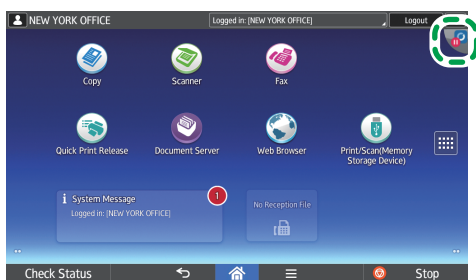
NEW YORK OFFICE
Logged in: [NEW YORK OFFICE]
Logout

Copy
Scanner
Fax

Quick Print Release
Document Server
Web Browser
Print/Scan(Memory Storage Device)

System Message
1
Logged in: [NEW YORK OFFICE]

No Reception File

Check Status
Stop